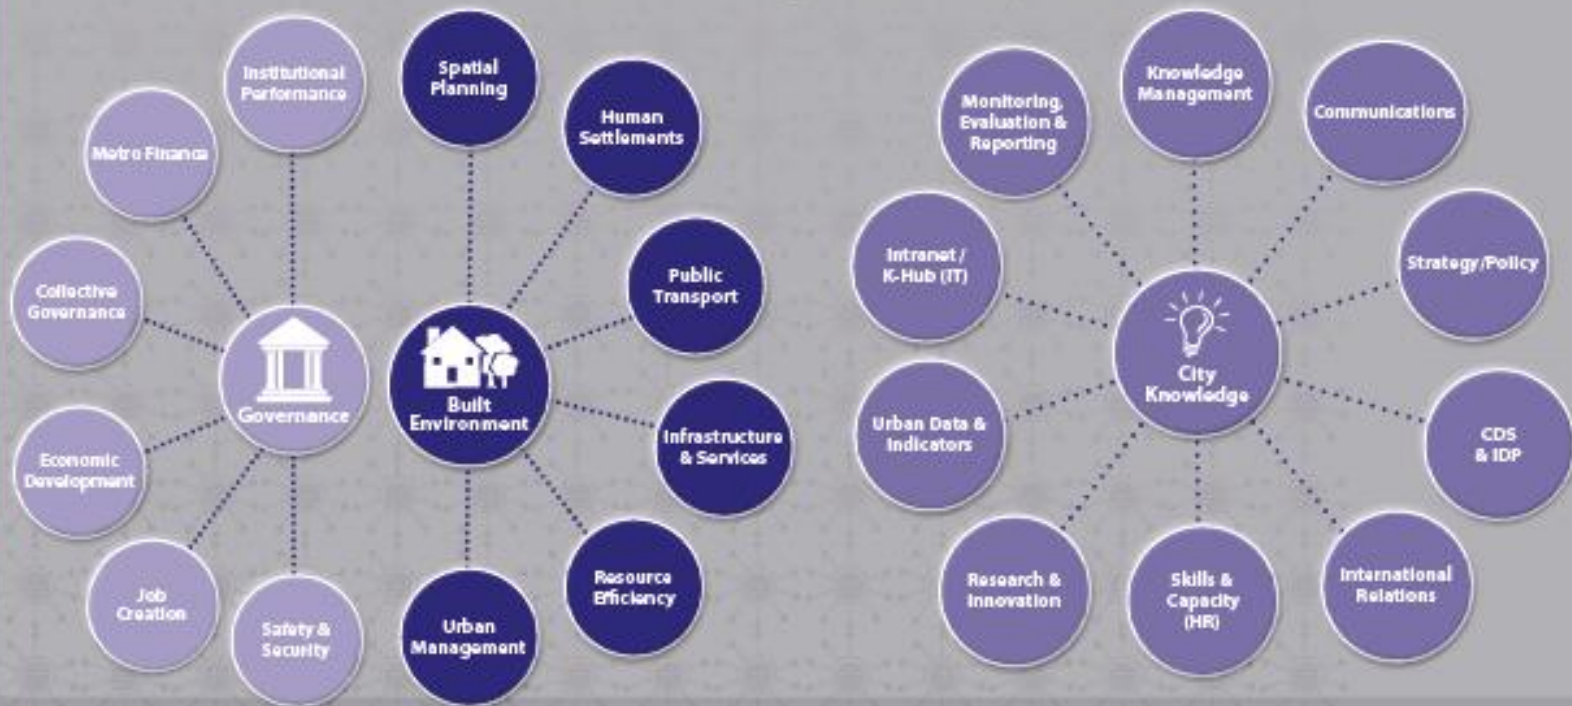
Institutional Performance

Metro Finance

Collective Governance

Governance

Economic Development

Job Creation

Safety & Security

Spatial Planning

Human Settlements

Public Transport

Built Environment

Infrastructure & Services

Resource Efficiency

Urban Management

Monitoring, Evaluation & Reporting

Knowledge Management

Communications

Intranet / K-Hub (IT)

Strategy/Policy

City Knowledge

Urban Data & Indicators

CDS & IDP

Research & Innovation

Skills & Capacity (HR)

International Relations